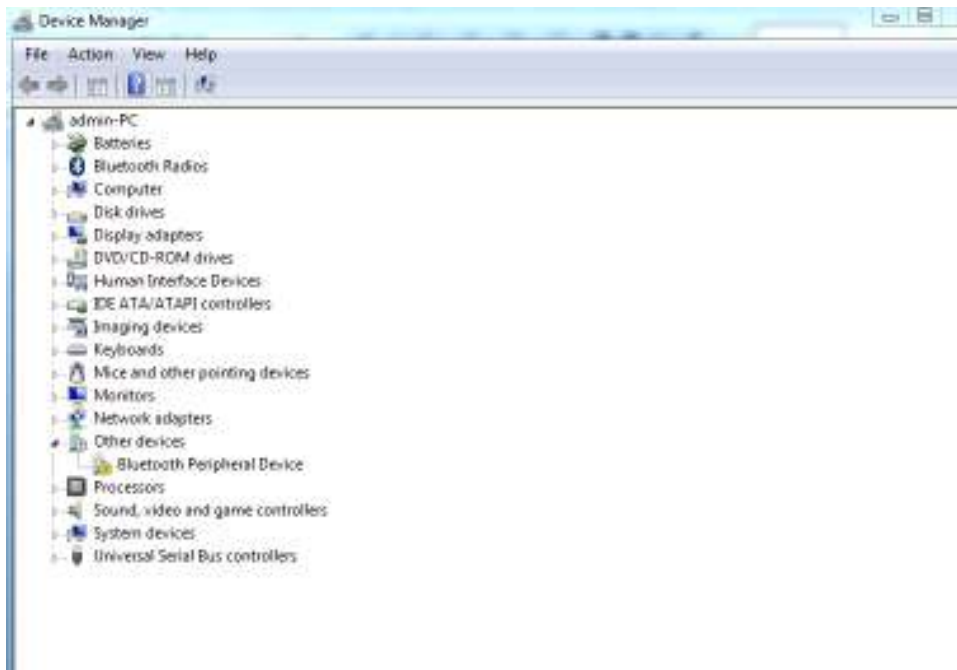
Device Manager

File Action View Help

admin-PC
Batteries
Bluetooth Radios
Computer
Disk drives
Display adapters
DVD/CD-ROM drives
Human Interface Devices
IDE ATA/ATAPI controllers
Imaging devices
Keyboards
Mice and other pointing devices
Monitors
Network adapters
Other devices
Bluetooth Peripheral Device
Processors
Sound, video and game controllers
System devices
Universal Serial Bus controllers